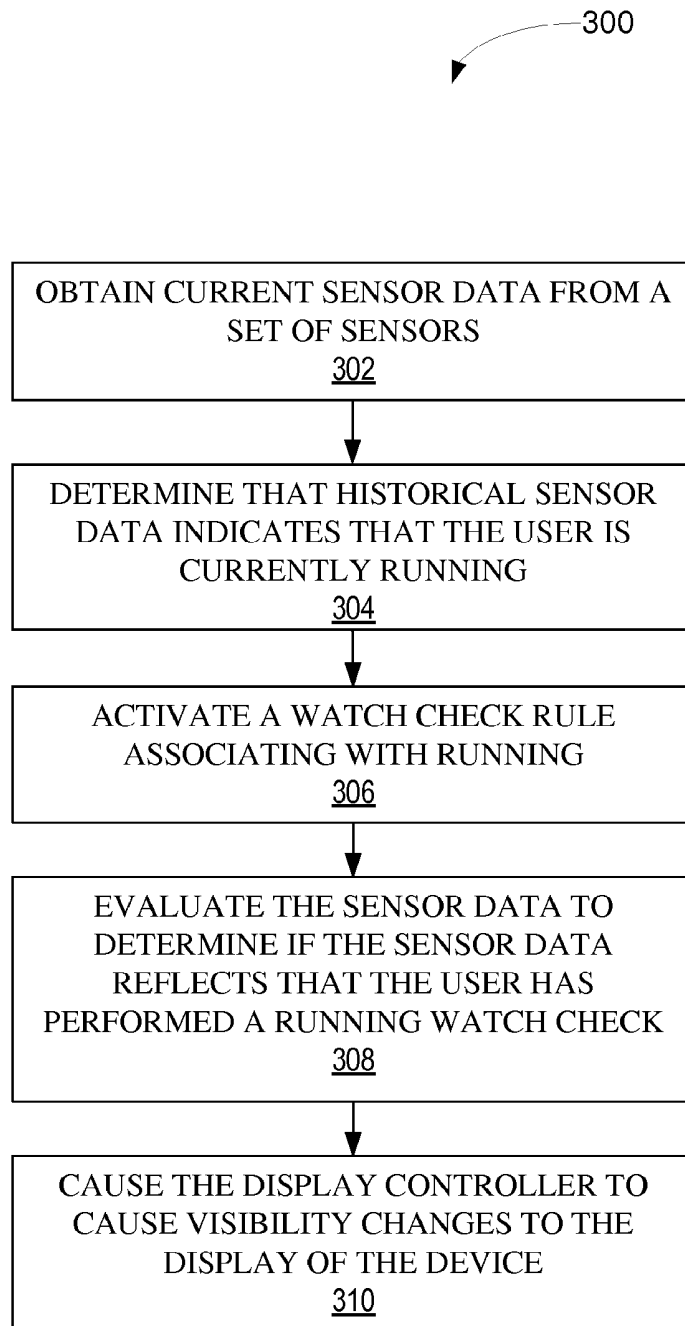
300

OBTAIN CURRENT SENSOR DATA FROM A SET OF SENSORS
302

DETERMINE THAT HISTORICAL SENSOR DATA INDICATES THAT THE USER IS CURRENTLY RUNNING
304

ACTIVATE A WATCH CHECK RULE ASSOCIATING WITH RUNNING
306

EVALUATE THE SENSOR DATA TO DETERMINE IF THE SENSOR DATA REFLECTS THAT THE USER HAS PERFORMED A RUNNING WATCH CHECK
308

CAUSE THE DISPLAY CONTROLLER TO CAUSE VISIBILITY CHANGES TO THE DISPLAY OF THE DEVICE
310